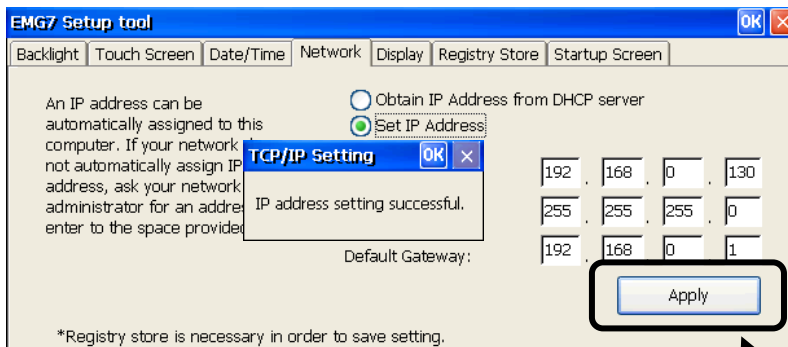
EMG7 Setup tool

OK

Backlight | Touch Screen | Date/Time | Network | Display | Registry Store | Startup Screen

An IP address can be automatically assigned to this computer. If your network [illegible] not automatically assign IP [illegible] address, ask your network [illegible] administrator for an addres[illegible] enter to the space provide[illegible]

Obtain IP Address from DHCP server

Set IP Address

TCP/IP Setting

OK

IP address setting successful.

192 . 168 . 0 . 130

255 . 255 . 255 . 0

Default Gateway: 192 . 168 . 0 . 1

Apply

*Registry store is necessary in order to save setting.